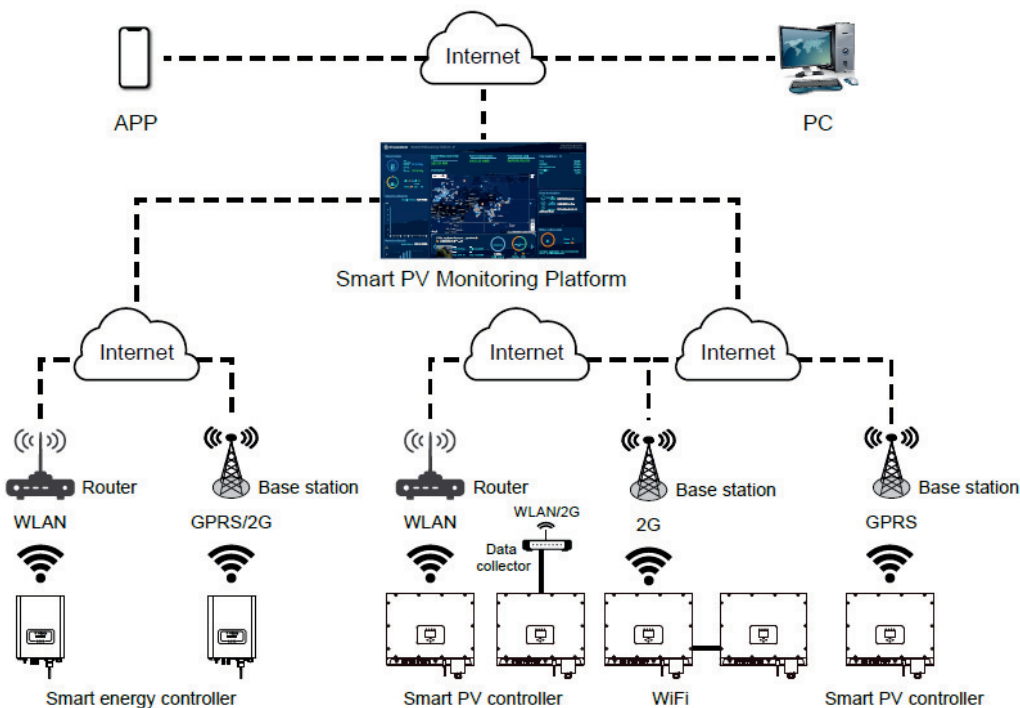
Internet

APP

PC

Smart PV Monitoring Platform

Internet

Internet

Internet

Router

WLAN

Base station

GPRS/2G

Router

WLAN

WLAN/2G

Data collector

Base station

2G

Base station

GPRS

Smart energy controller

Smart PV controller

WiFi

Smart PV controller